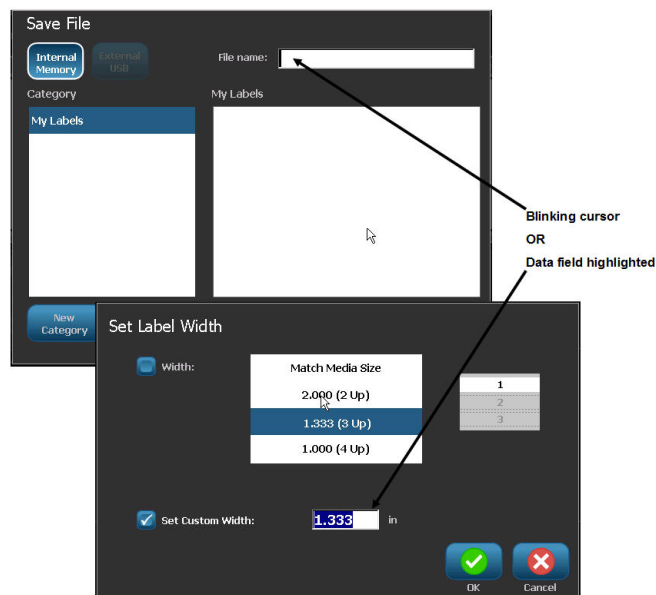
Save File

Internal Memory

External USB

File name:

Category

My Labels

My Labels

New Category

Blinking cursor

OR

Data field highlighted

Set Label Width

Width:

Match Media Size

2.000 (2 Up)

1.333 (3 Up)

1.000 (4 Up)

1

2

3

Set Custom Width:

1.333

in

OK

Cancel